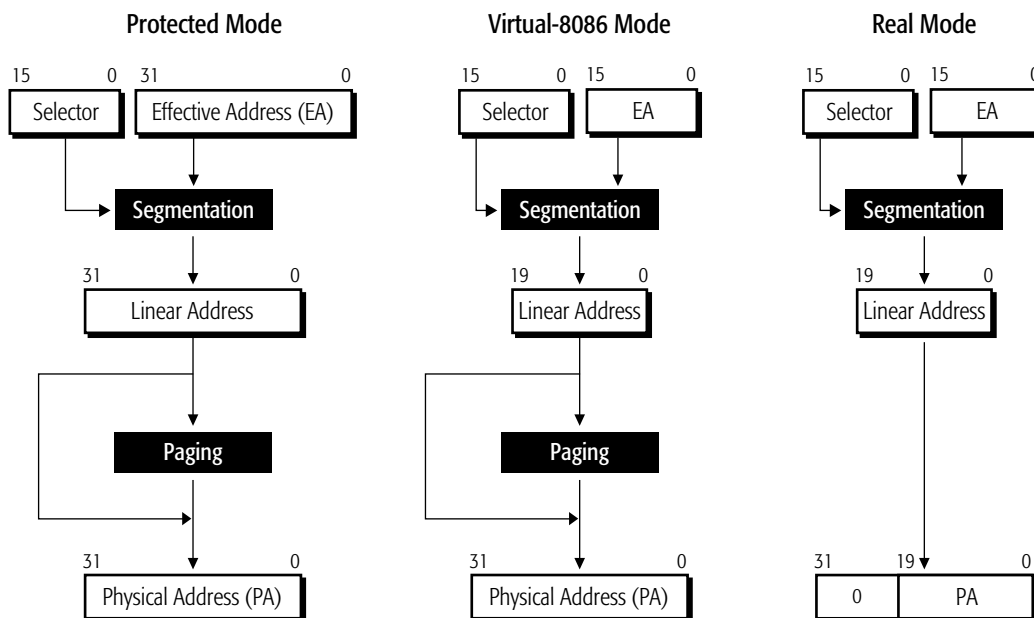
Protected Mode

15 0 31 0

Selector

Effective Address (EA)

Segmentation

31 0

Linear Address

Paging

31 0

Physical Address (PA)

Virtual-8086 Mode

15 0 15 0

Selector

EA

Segmentation

19 0

Linear Address

Paging

31 0

Physical Address (PA)

Real Mode

15 0 15 0

Selector

EA

Segmentation

19 0

Linear Address

31 19 0

0

PA